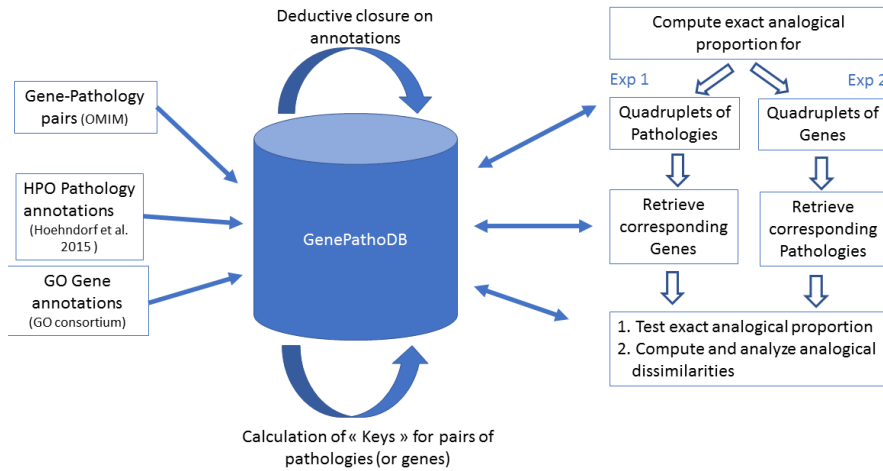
Deductive closure on annotations

Gene-Pathology pairs (OMIM)

HPO Pathology annotations (Hoehndorf et al. 2015 )

GO Gene annotations (GO consortium)

GenePathoDB

Calculation of « Keys » for pairs of pathologies (or genes)

Compute exact analogical proportion for

Exp 1

Exp 2

Quadruplets of Pathologies

Quadruplets of Genes

Retrieve corresponding Genes

Retrieve corresponding Pathologies

1. Test exact analogical proportion
2. Compute and analyze analogical dissimilarities